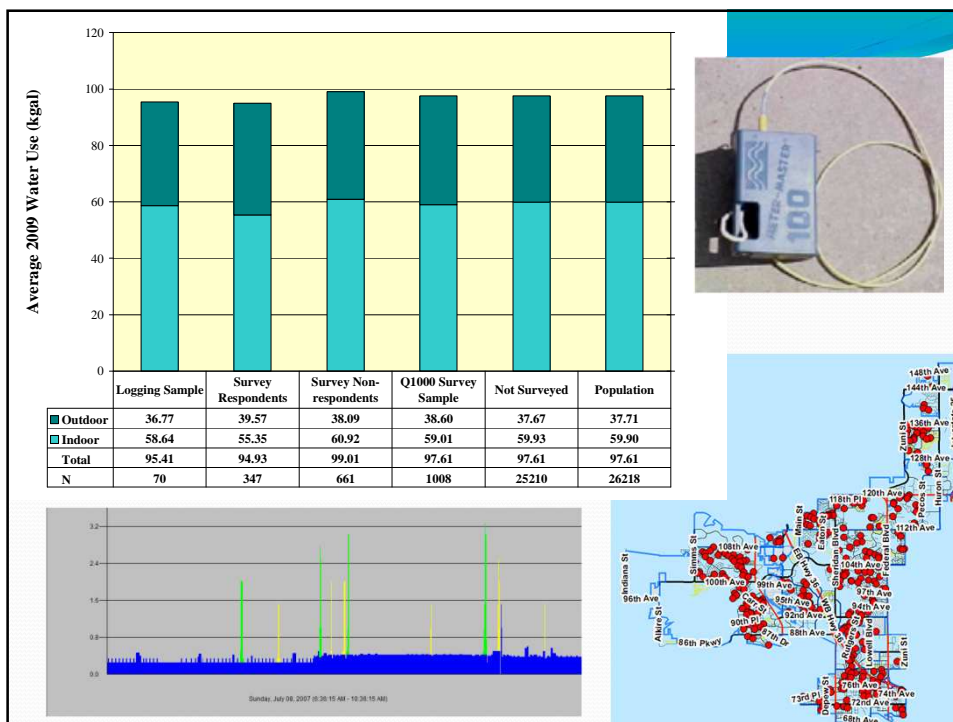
Average 2009 Water Use (kgal)

120
100
80
60
40
20
0

| | Logging Sample | Survey Respondents | Survey Non-respondents | Q1000 Survey Sample | Not Surveyed | Population |
|---|---|---|---|---|---|---|
| Outdoor | 36.77 | 39.57 | 38.09 | 38.60 | 37.67 | 37.71 |
| Indoor | 58.64 | 55.35 | 60.92 | 59.01 | 59.93 | 59.90 |
| Total | 95.41 | 94.93 | 99.01 | 97.61 | 97.61 | 97.61 |
| N | 70 | 347 | 661 | 1008 | 25210 | 26218 |

METER-MASTER 100

3.2
2.4
1.6
0.8
0.0
Sunday, July 08, 2007 (6:36:15 AM - 10:36:15 AM)

148th Ave
144th Ave
136th Ave
128th Ave
120th Ave
118th Pl
112th Ave
108th Ave
104th Ave
100th Ave
99th Ave
97th Ave
96th Ave
95th Ave
94th Ave
92nd Ave
90th Pl
88th Ave
87th Dr
86th Pkwy
76th Ave
74th Ave
73rd Pl
72nd Ave
68th Ave
Indiana St
Simms St
Alkire St
Eaton St
Sheridan Blvd
Federal Blvd
Pecos St
Huron St
Zuni St
Lowell Blvd
Ridgeway St
Wadsworth
Carr St
Dover St
Zuni St
36